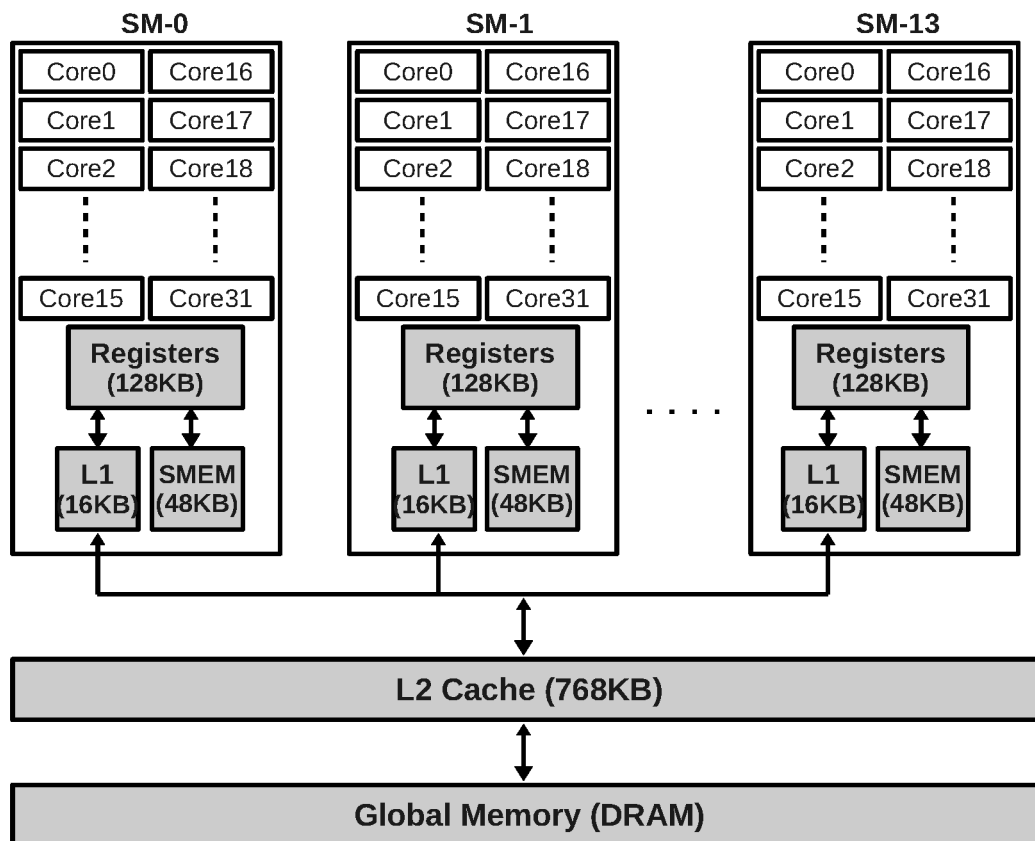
SM-0

Core0 Core16
Core1 Core17
Core2 Core18
Core15 Core31

Registers (128KB)

L1 (16KB)
SMEM (48KB)

SM-1

Core0 Core16
Core1 Core17
Core2 Core18
Core15 Core31

Registers (128KB)

L1 (16KB)
SMEM (48KB)

SM-13

Core0 Core16
Core1 Core17
Core2 Core18
Core15 Core31

Registers (128KB)

L1 (16KB)
SMEM (48KB)

L2 Cache (768KB)

Global Memory (DRAM)